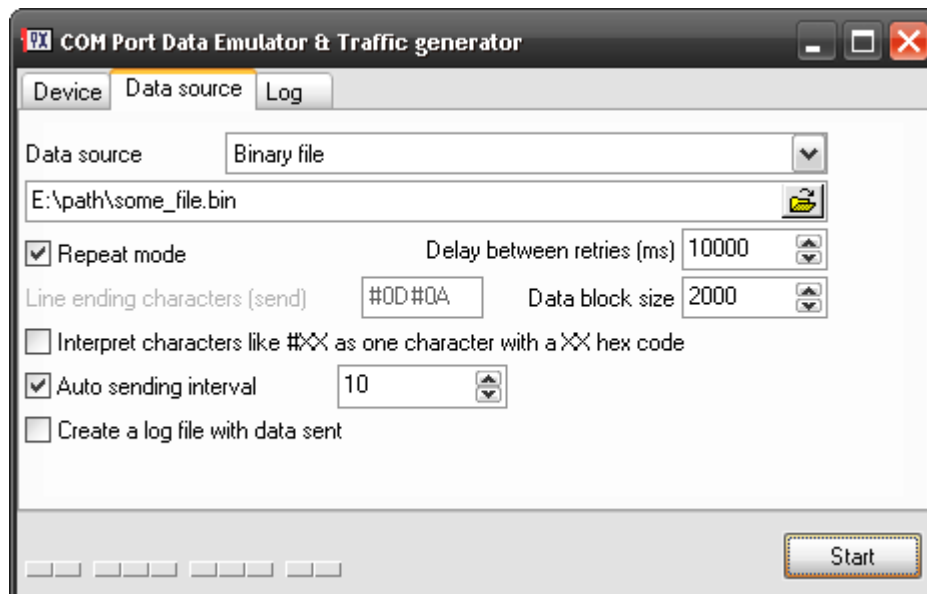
COM Port Data Emulator & Traffic generator

Device | Data source | Log

Data source | Binary file

E:\path\some_file.bin

Repeat mode

Delay between retries (ms) 10000

Line ending characters (send) #0D#0A

Data block size 2000

Interpret characters like #XX as one character with a XX hex code

Auto sending interval 10

Create a log file with data sent

Start